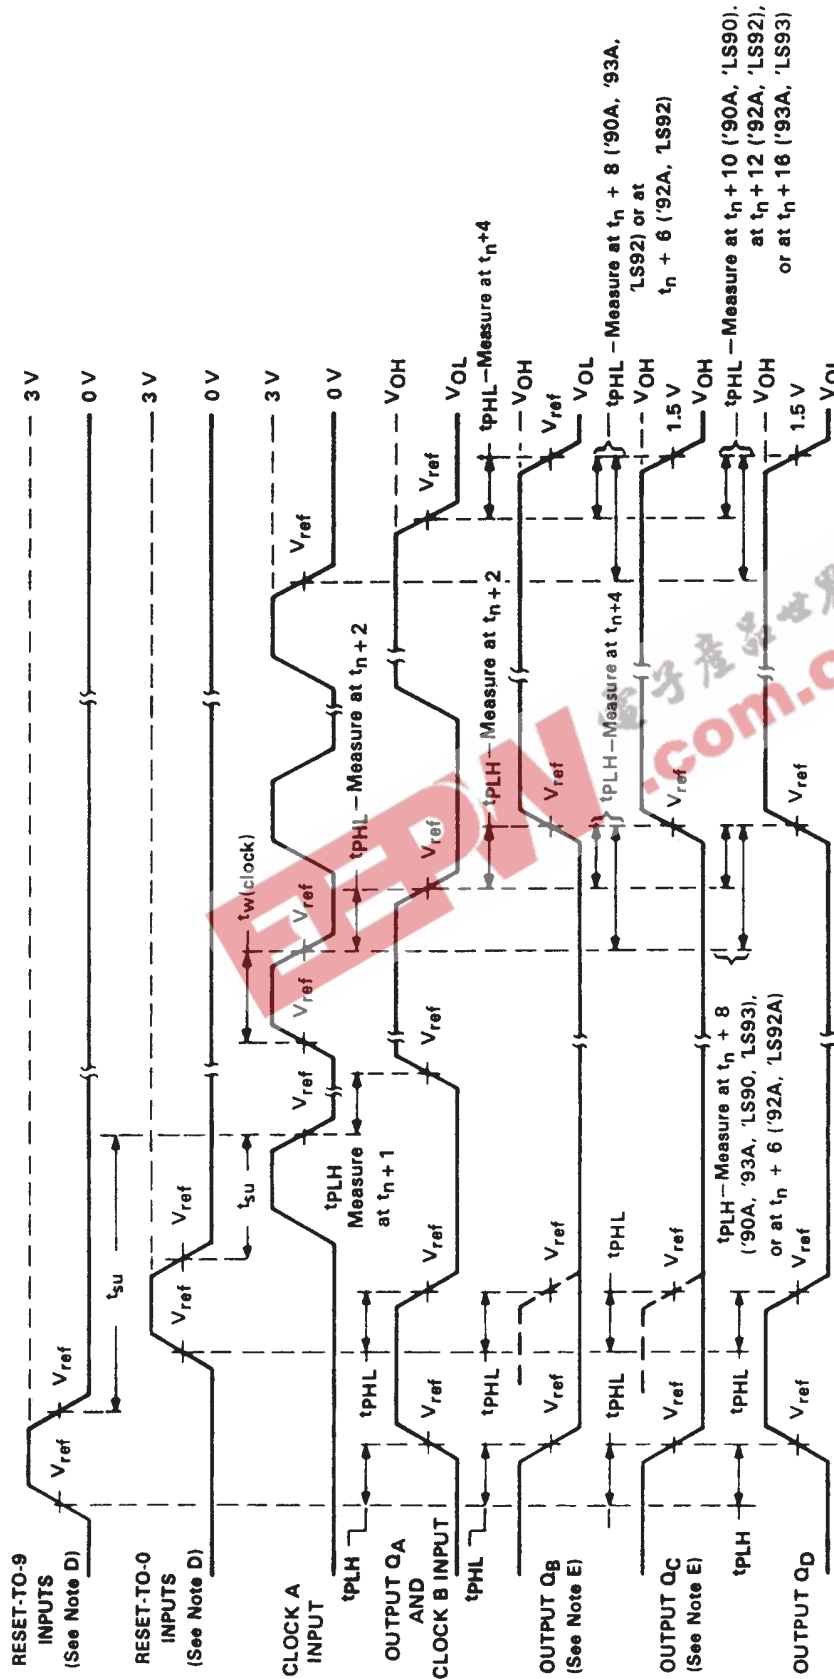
RESET-TO-9 INPUTS (See Note D)

RESET-TO-0 INPUTS (See Note D)

CLOCK A INPUT

OUTPUT $Q_A$ AND CLOCK B INPUT

OUTPUT $Q_B$ (See Note E)

OUTPUT $Q_C$ (See Note E)

OUTPUT $Q_D$

3 V
0 V
3 V
0 V
3 V
0 V
$V_{OH}$
$V_{OL}$
$V_{OH}$
$V_{OL}$
$V_{OH}$
1.5 V
$V_{OH}$
1.5 V
$V_{OL}$

$V_{ref}$
$V_{ref}$
$V_{ref}$
$V_{ref}$
$t_{su}$
$t_{su}$
$t_{w(clock)}$
$t_{PLH}$
$t_{PHL}$
$t_{PLH}$ Measure at $t_{n+1}$
$t_{PHL}$—Measure at $t_{n+2}$
$t_{PHL}$—Measure at $t_{n+4}$
$t_{PLH}$—Measure at $t_{n+2}$
$t_{PLH}$—Measure at $t_{n+4}$
$t_{PHL}$—Measure at $t_n + 8$ ('90A, '93A, 'LS92) or at $t_n + 6$ ('92A, 'LS92)
$t_{PLH}$—Measure at $t_n + 8$ ('90A, '93A, 'LS90, 'LS93), or at $t_n + 6$ ('92A, 'LS92A)
$t_{PHL}$—Measure at $t_n+10$ ('90A, 'LS90), at $t_n+12$ ('92A, 'LS92), or at $t_n+16$ ('93A, 'LS93)

EDN.com 电子产品世界